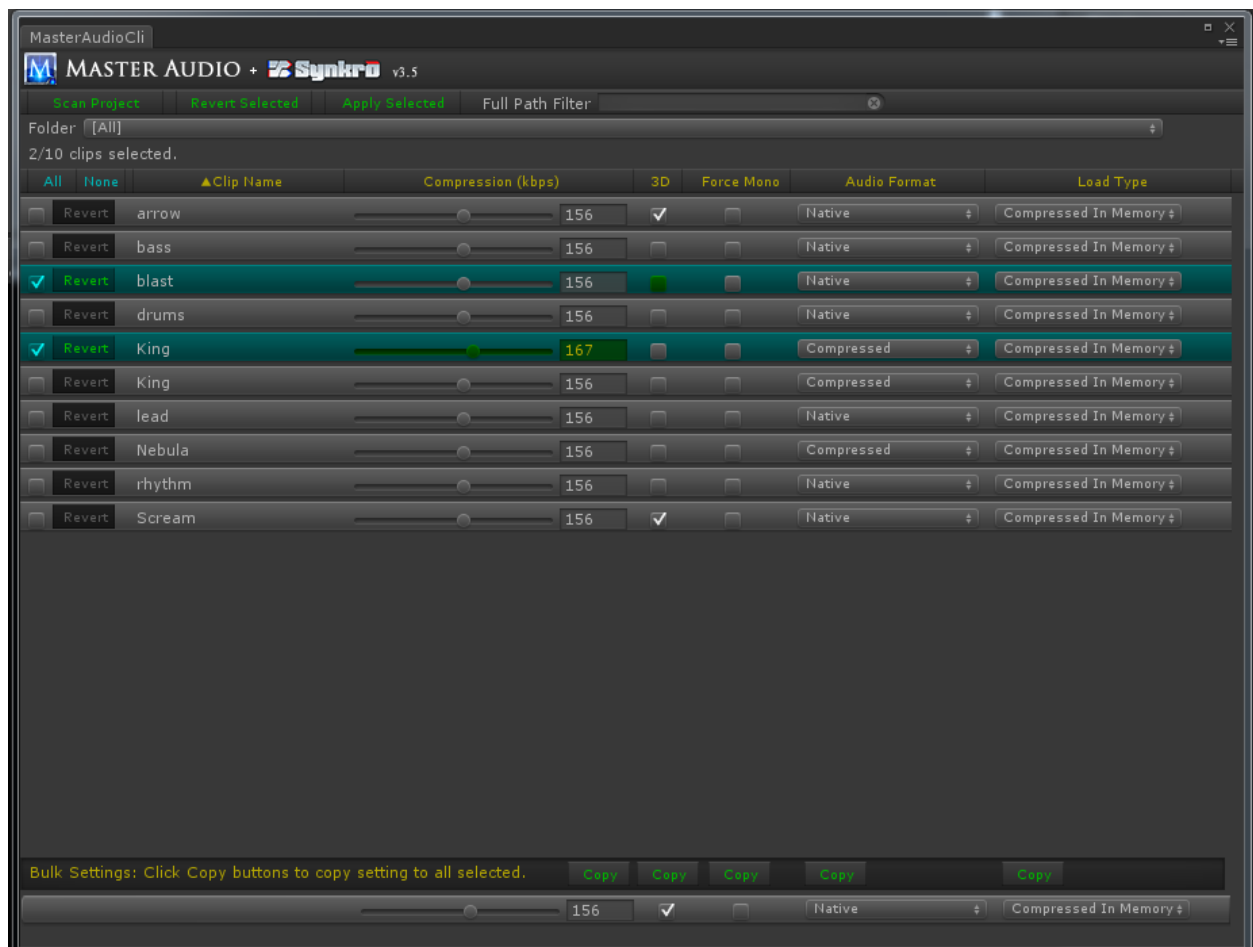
MasterAudioCli

M MASTER AUDIO + Synkro v3.5

Scan Project | Revert Selected | Apply Selected | Full Path Filter

Folder [All]

2/10 clips selected.

| All None | ▲Clip Name | Compression (kbps) | 3D | Force Mono | Audio Format | Load Type |
|---|---|---|---|---|---|---|
| Revert | arrow | 156 | ✓ | | Native | Compressed In Memory |
| Revert | bass | 156 | | | Native | Compressed In Memory |
| ✓ Revert | blast | 156 | | | Native | Compressed In Memory |
| Revert | drums | 156 | | | Native | Compressed In Memory |
| ✓ Revert | King | 167 | | | Compressed | Compressed In Memory |
| Revert | King | 156 | | | Compressed | Compressed In Memory |
| Revert | lead | 156 | | | Native | Compressed In Memory |
| Revert | Nebula | 156 | | | Compressed | Compressed In Memory |
| Revert | rhythm | 156 | | | Native | Compressed In Memory |
| Revert | Scream | 156 | ✓ | | Native | Compressed In Memory |

Bulk Settings: Click Copy buttons to copy setting to all selected. Copy Copy Copy Copy Copy

156 ✓ Native Compressed In Memory